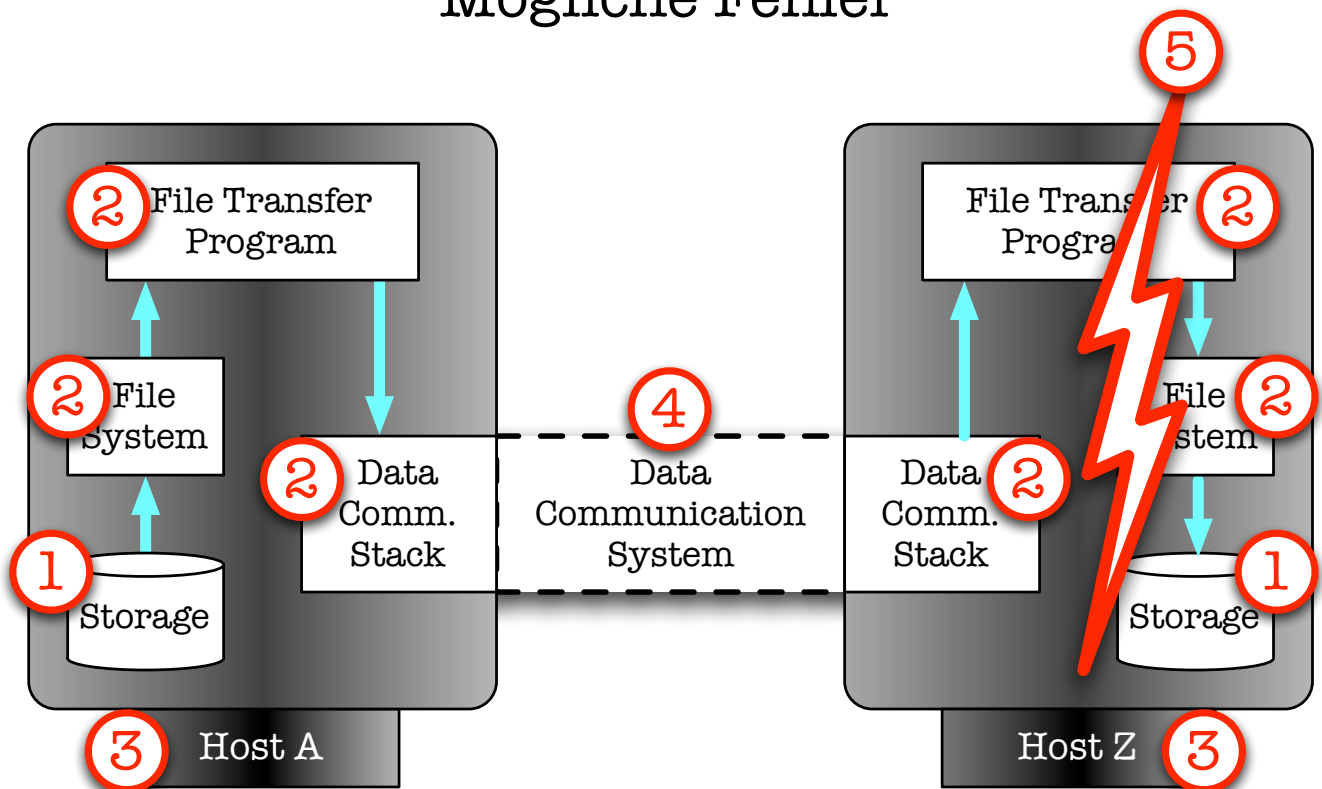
Mögliche Fehler

5

2 File Transfer Program

2 File System

1 Storage

2 Data Comm. Stack

4 Data Communication System

3 Host A

File Transfer Program 2

2 File System

Data Comm. Stack 2

1 Storage

Host Z 3